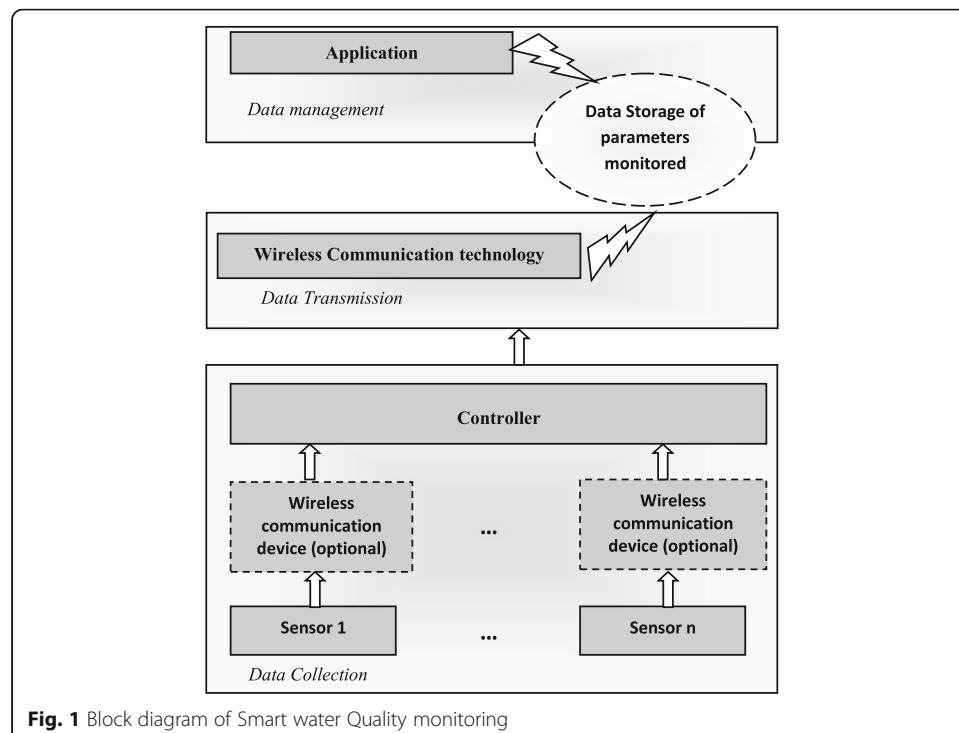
Application

Data management

Data Storage of parameters monitored

Wireless Communication technology

Data Transmission

Controller

Wireless communication device (optional)

...

Wireless communication device (optional)

Sensor 1

...

Sensor n

Data Collection

**Fig. 1** Block diagram of Smart water Quality monitoring